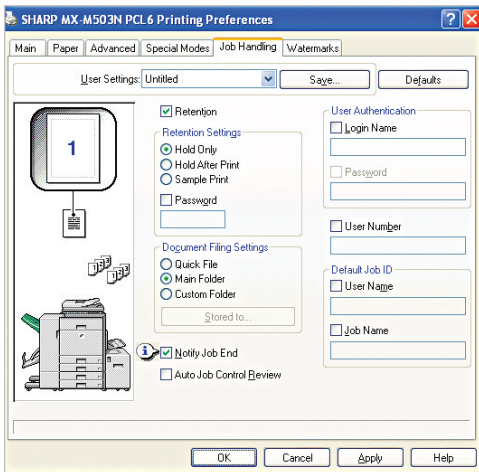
SHARP MX-M503N PCL6 Printing Preferences

Main | Paper | Advanced | Special Modes | Job Handling | Watermarks

User Settings: Untitled

Save...

Defaults

1

Retention

Retention Settings

Hold Only

Hold After Print

Sample Print

Password

Document Filing Settings

Quick File

Main Folder

Custom Folder

Stored to...

Notify Job End

Auto Job Control Review

User Authentication

Login Name

Password

User Number

Default Job ID

User Name

Job Name

OK

Cancel

Apply

Help